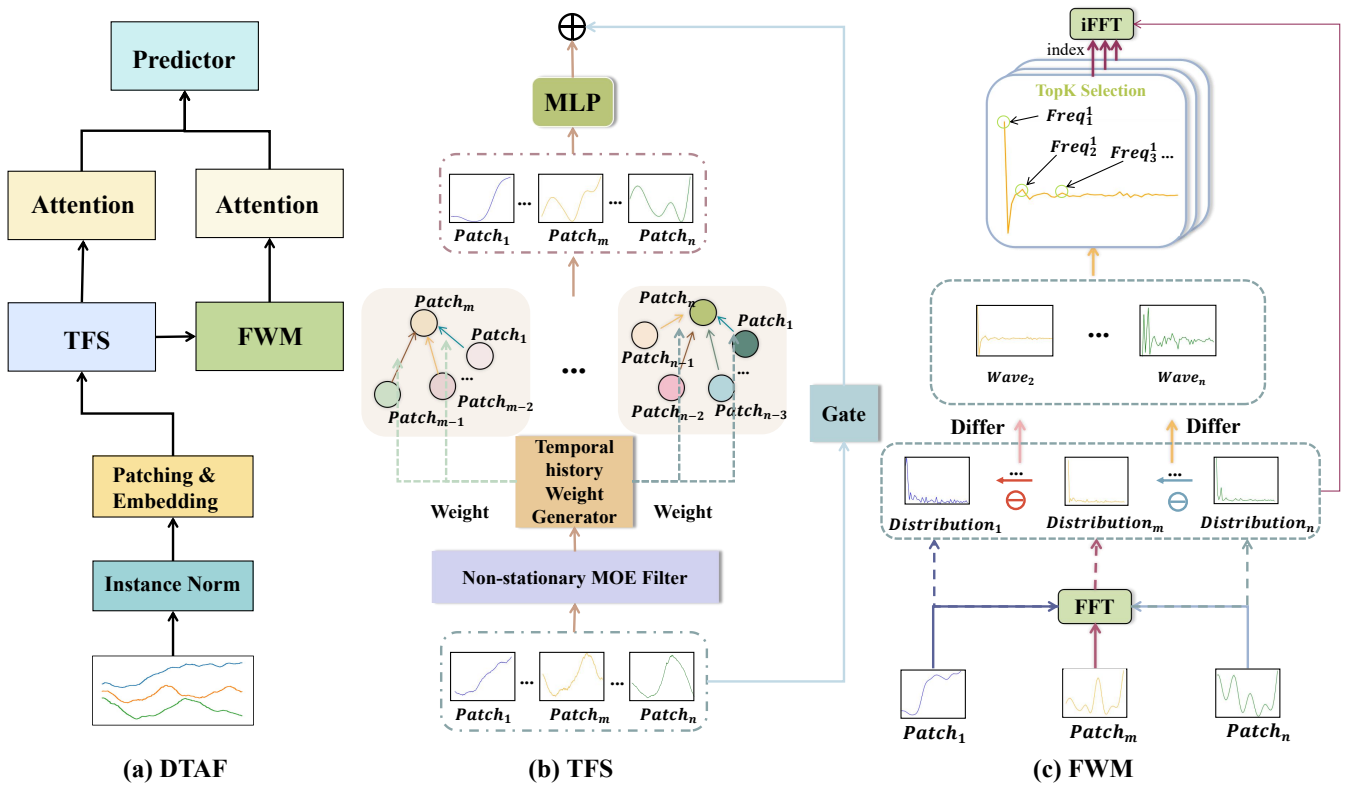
Predictor

Attention

Attention

TFS

FWM

Patching & Embedding

Instance Norm

(a) DTAF

$\oplus$

MLP

$Patch_1$ ... $Patch_m$ ... $Patch_n$

$Patch_m$

$Patch_1$

$Patch_{m-1}$

$Patch_{m-2}$

...

$Patch_n$

$Patch_1$

$Patch_{n-1}$

$Patch_{n-2}$

$Patch_{n-3}$

Temporal history Weight Generator

Weight

Weight

Gate

Non-stationary MOE Filter

$Patch_1$ ... $Patch_m$ ... $Patch_n$

(b) TFS

iFFT

index

TopK Selection

$Freq_1^1$

$Freq_2^1$

$Freq_3^1$ ...

$Wave_2$ ... $Wave_n$

Differ

Differ

$Distribution_1$ ... $\ominus$ $Distribution_m$ ... $\ominus$ $Distribution_n$

FFT

$Patch_1$

$Patch_m$

$Patch_n$

(c) FWM